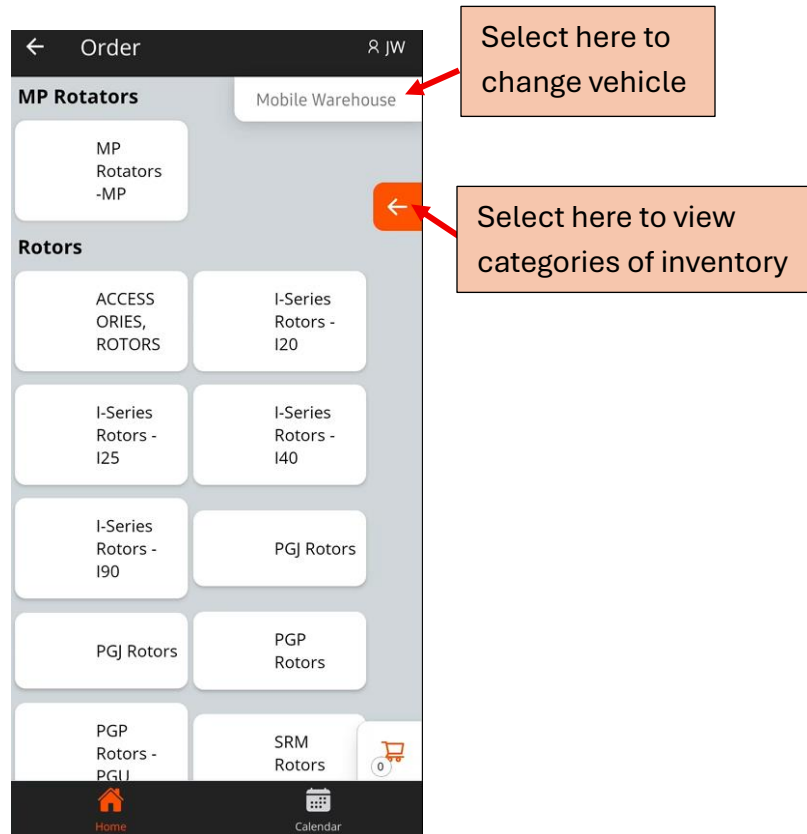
Order

JW

MP Rotators

Mobile Warehouse

Select here to change vehicle

MP Rotators -MP

Select here to view categories of inventory

Rotors

ACCESSORIES, ROTORS

I-Series Rotors - I20

I-Series Rotors - I25

I-Series Rotors - I40

I-Series Rotors - I90

PGJ Rotors

PGJ Rotors

PGP Rotors

PGP Rotors - PGU

SRM Rotors

0

Home

Calendar